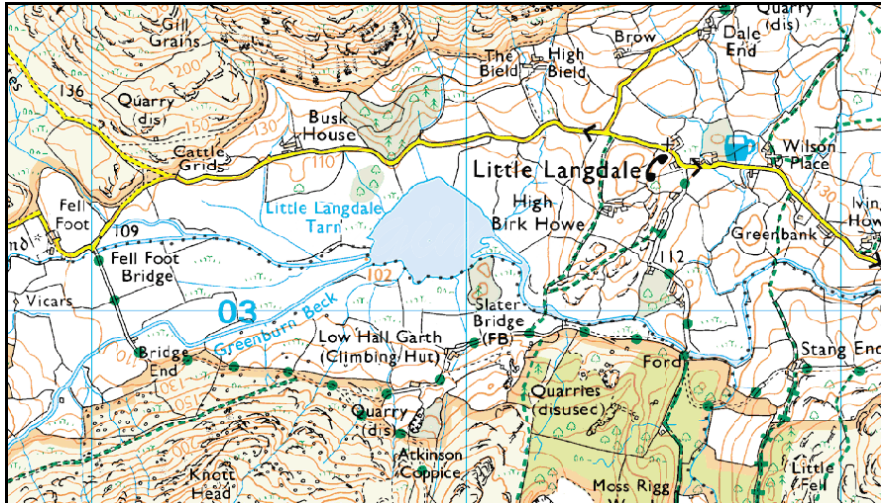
Gill Grains
Quarry (dis)
Dale End
Brow
The Bield
High Bield
136
Quarry (dis)
200
150
130
Busk House
Wilson Place
Cattle Grids
110
Little Langdale
High Birk Howe
Ivin Howe
Fell Foot
109
Little Langdale Tarn
Greenbank
130
nd
Fell Foot Bridge
112
102
Vicars
03
Greenburn Beck
Slater Bridge (FB)
Low Hall Garth (Climbing Hut)
Bridge End
Ford
Stang End
130
150
Quarries (disusec)
Quarry (dis)
Atkinson Coppice
Knott Head
Moss Rigg
Little Fell